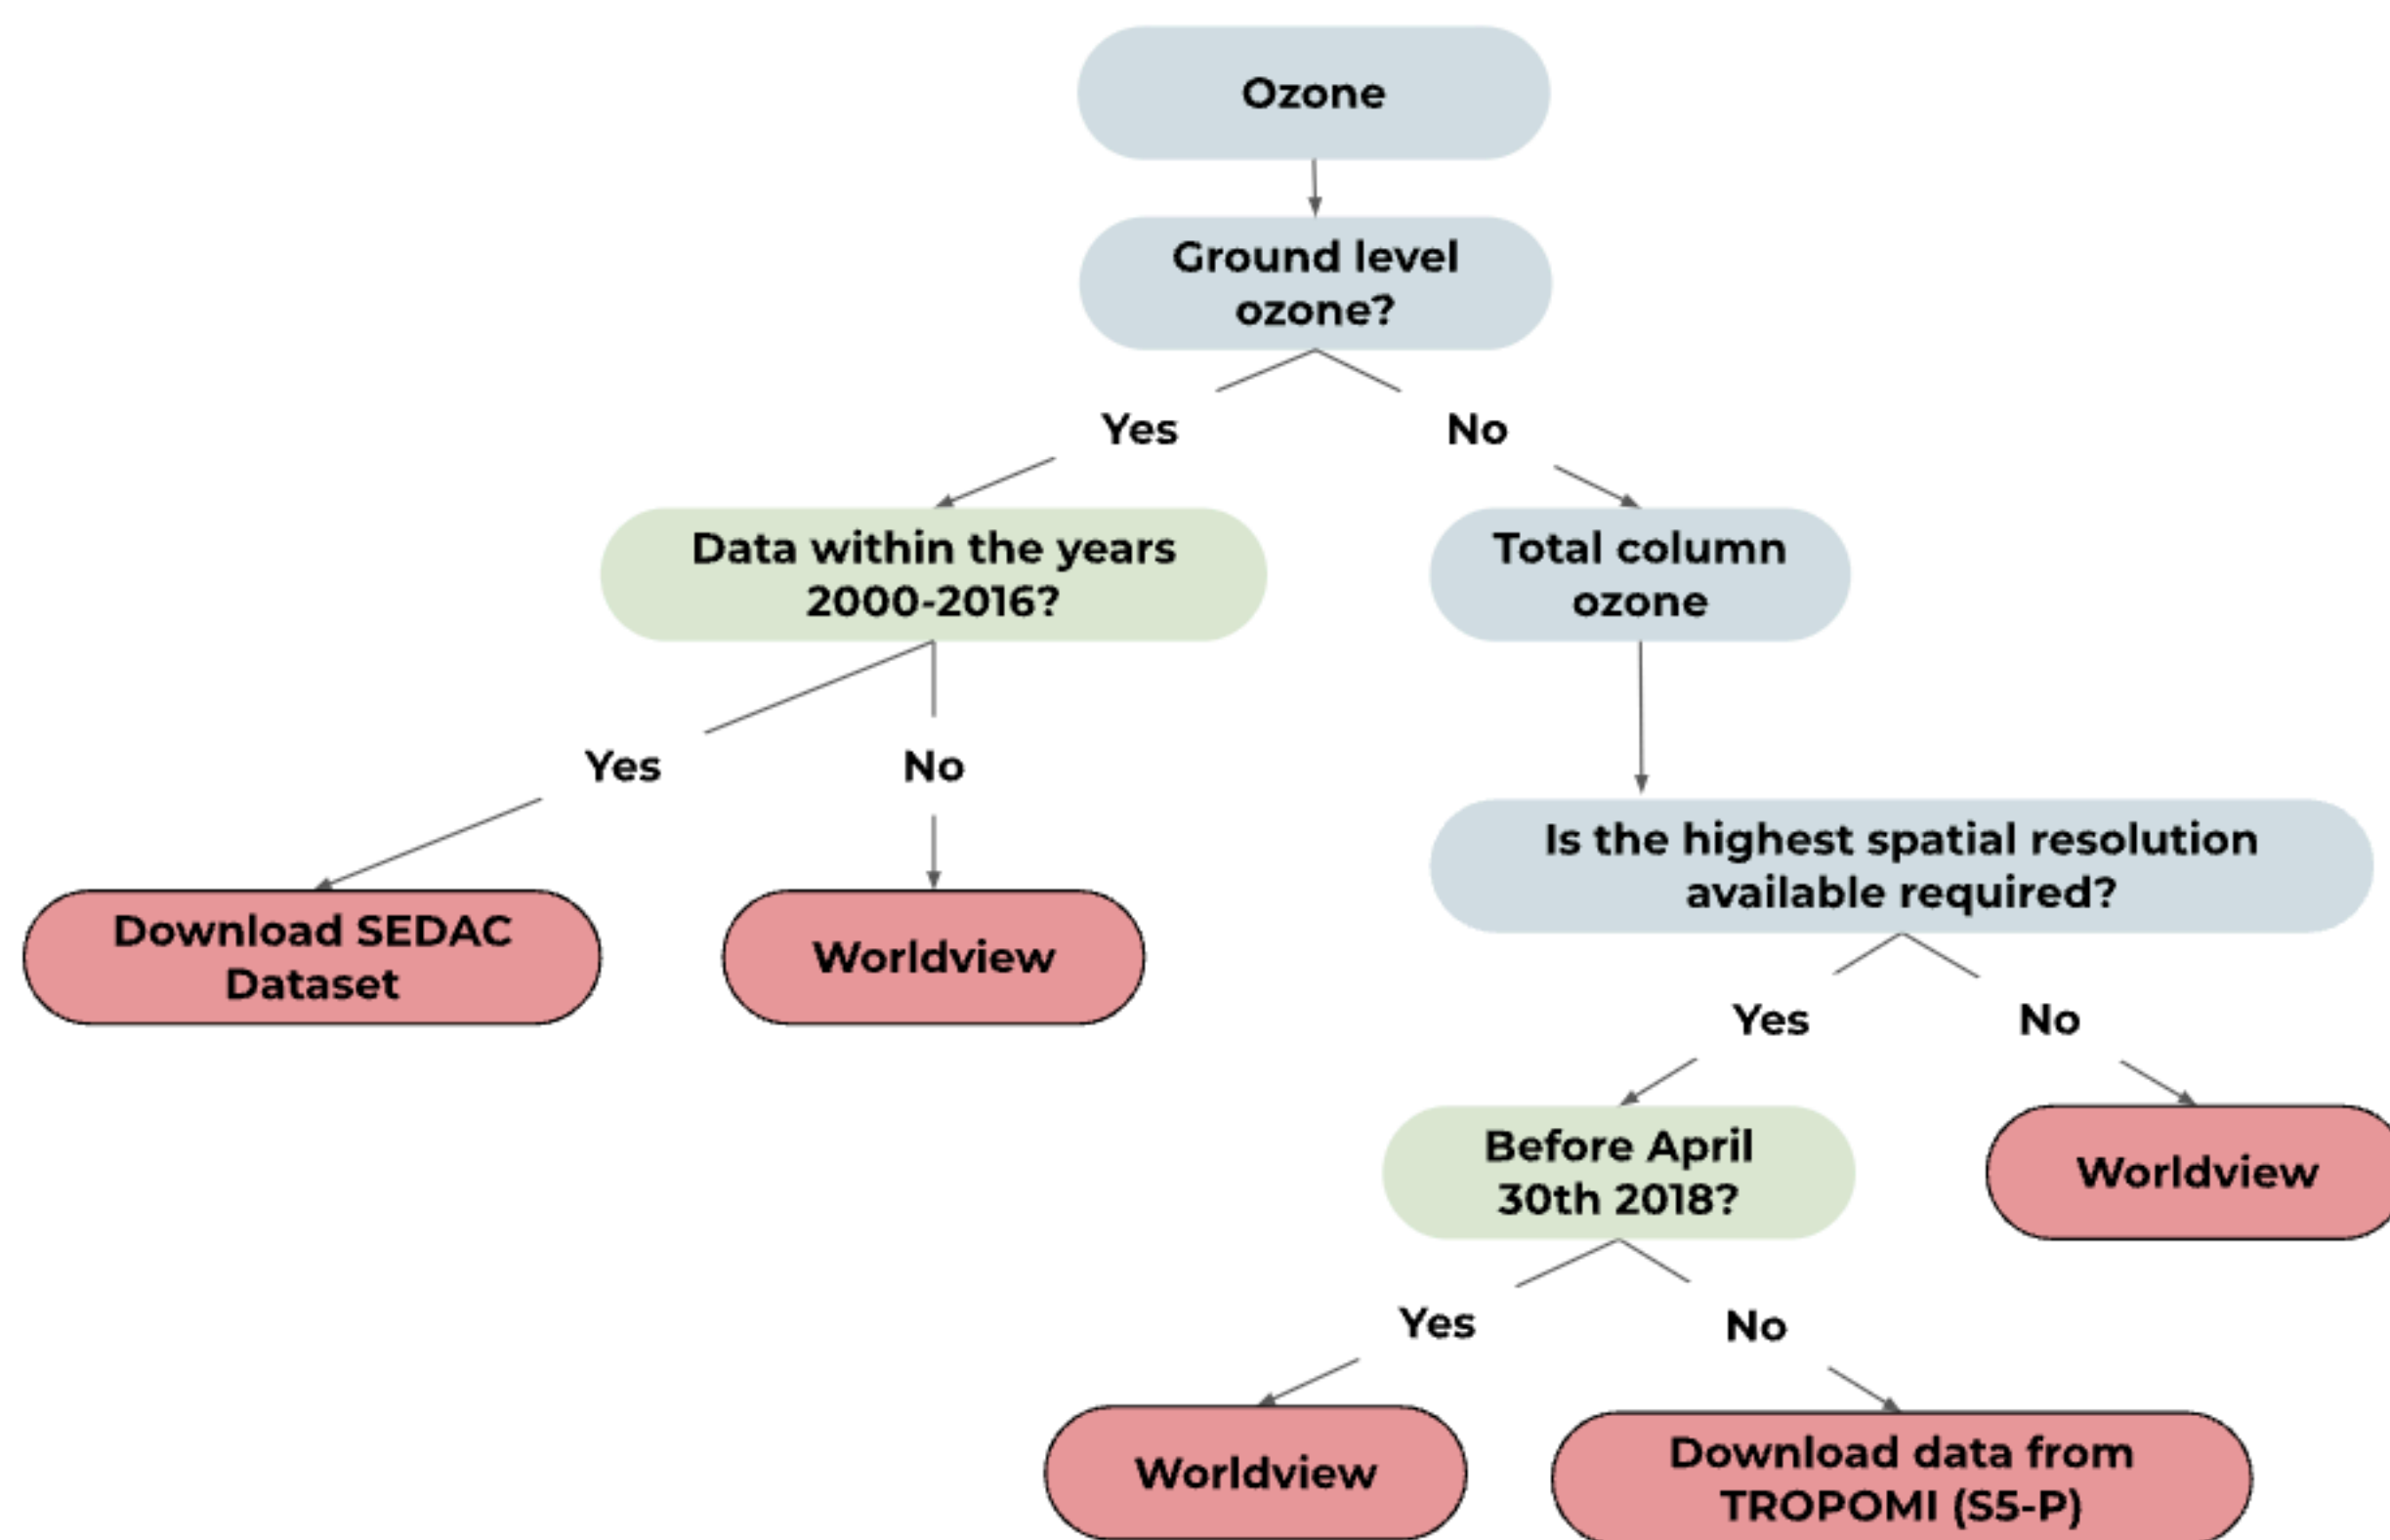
Ozone

Ground level ozone?

Yes

No

Data within the years 2000-2016?

Total column ozone

Yes

No

Download SEDAC Dataset

Worldview

Is the highest spatial resolution available required?

Yes

No

Before April 30th 2018?

Worldview

Yes

No

Worldview

Download data from TROPOMI (S5-P)